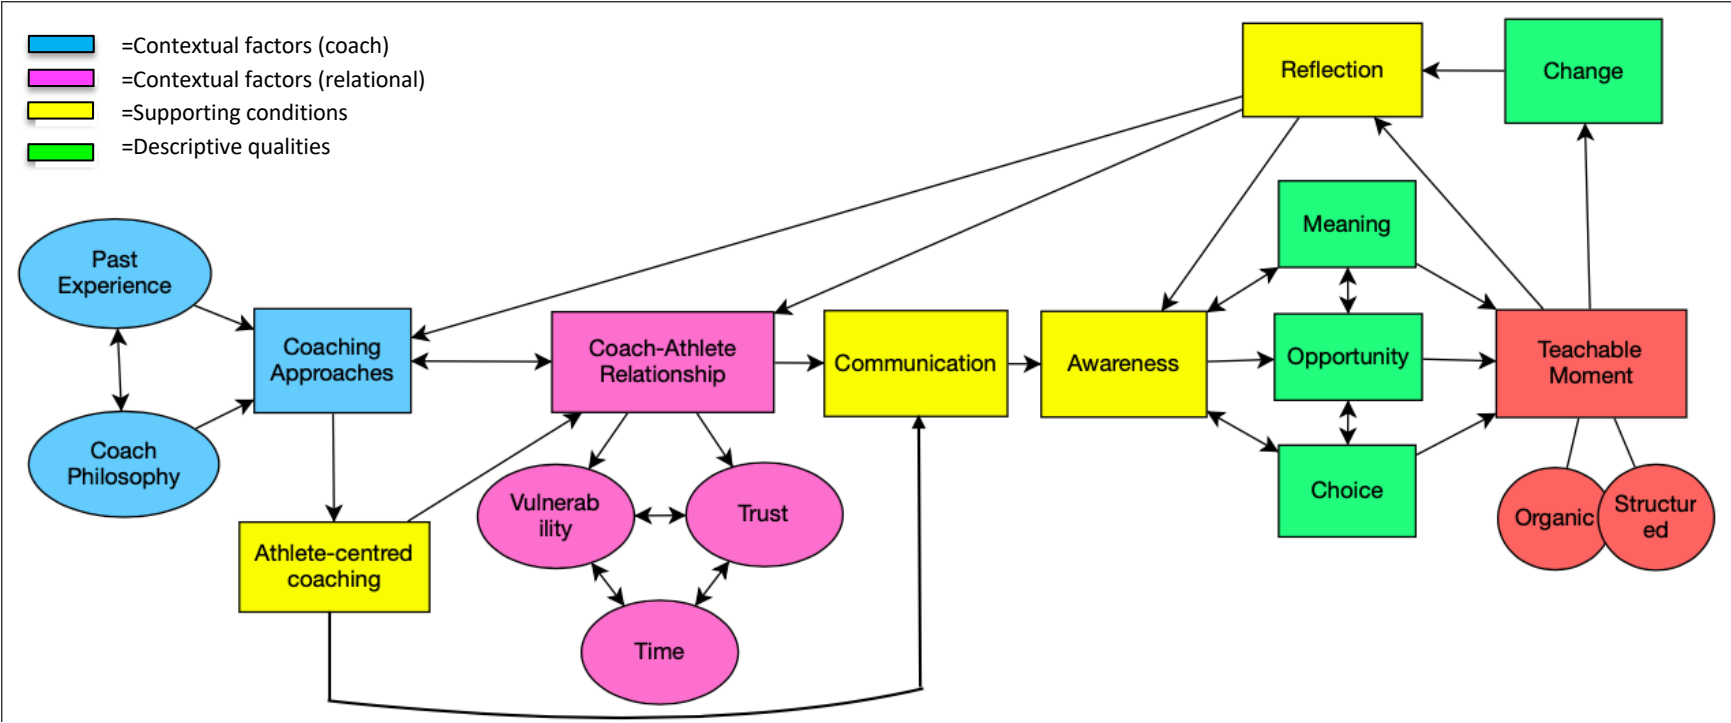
=Contextual factors (coach)
=Contextual factors (relational)
=Supporting conditions
=Descriptive qualities

Reflection

Change

Meaning

Past Experience

Coaching Approaches

Coach-Athlete Relationship

Communication

Awareness

Opportunity

Teachable Moment

Coach Philosophy

Choice

Vulnerab ility

Trust

Organic

Structur ed

Athlete-centred coaching

Time